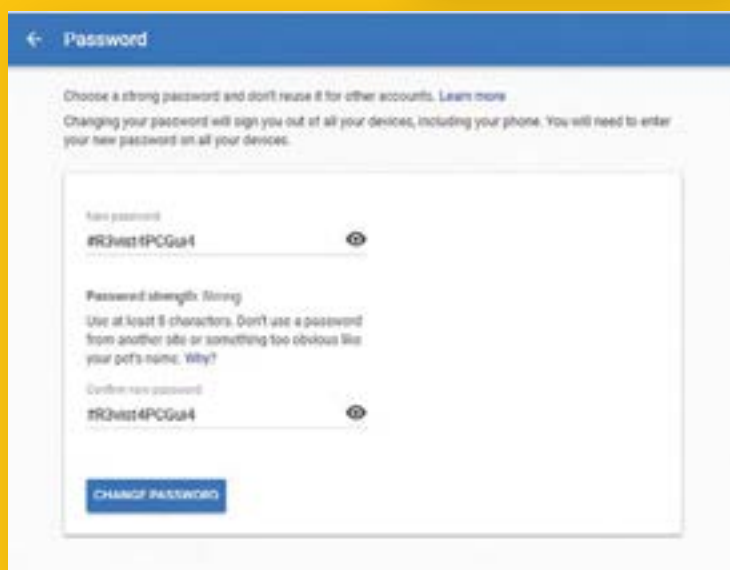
← Password

Choose a strong password and don't reuse it for other accounts. Learn more

Changing your password will sign you out of all your devices, including your phone. You will need to enter your new password on all your devices.

New password

#R3vist4PCGui4

Password strength: Strong

Use at least 8 characters. Don't use a password from another site or something too obvious like your pet's name. Why?

Confirm new password

#R3vist4PCGui4

CHANGE PASSWORD